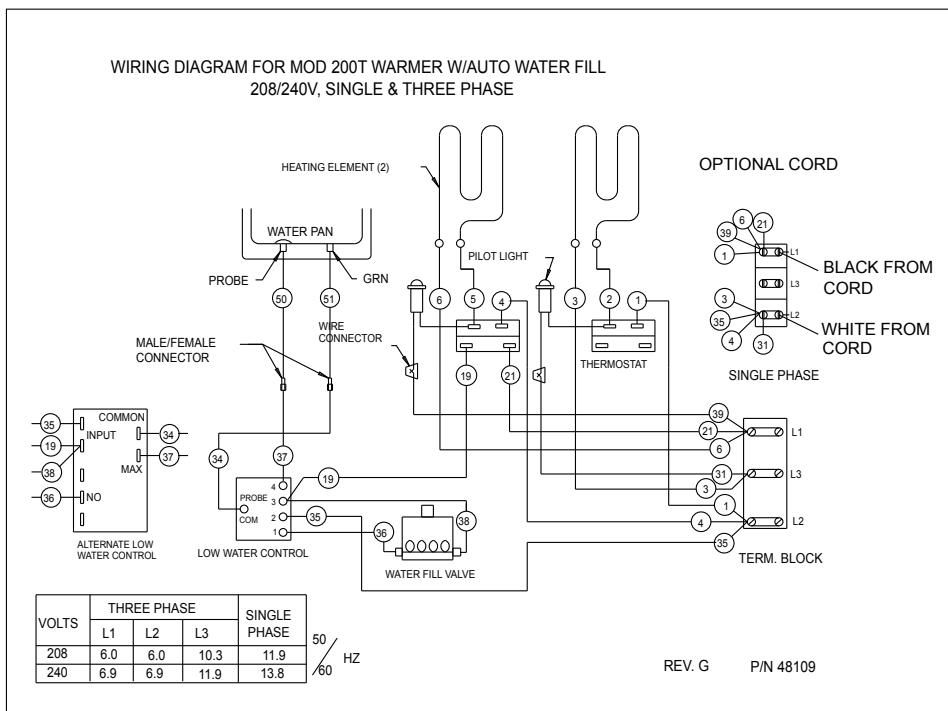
WIRING DIAGRAM FOR MOD 200T WARMER W/AUTO WATER FILL
208/240V, SINGLE & THREE PHASE

HEATING ELEMENT (2)

OPTIONAL CORD

WATER PAN

PROBE

GRN

50

51

PILOT LIGHT

6

5

4

3

2

1

39

6

21

1

L1

BLACK FROM CORD

L3

3

35

4

31

L2

WHITE FROM CORD

SINGLE PHASE

MALE/FEMALE CONNECTOR

WIRE CONNECTOR

19

21

THERMOSTAT

35

COMMON

19

INPUT

34

38

MAX

37

36

NO

ALTERNATE LOW WATER CONTROL

34

37

4

PROBE 3

2

COM 1

19

35

36

38

LOW WATER CONTROL

WATER FILL VALVE

39

21

6

L1

31

3

L3

1

4

L2

35

TERM. BLOCK

| VOLTS | THREE PHASE L1 | THREE PHASE L2 | THREE PHASE L3 | SINGLE PHASE |
|---|---|---|---|---|
| 208 | 6.0 | 6.0 | 10.3 | 11.9 |
| 240 | 6.9 | 6.9 | 11.9 | 13.8 |

50/60 HZ

REV. G

P/N 48109